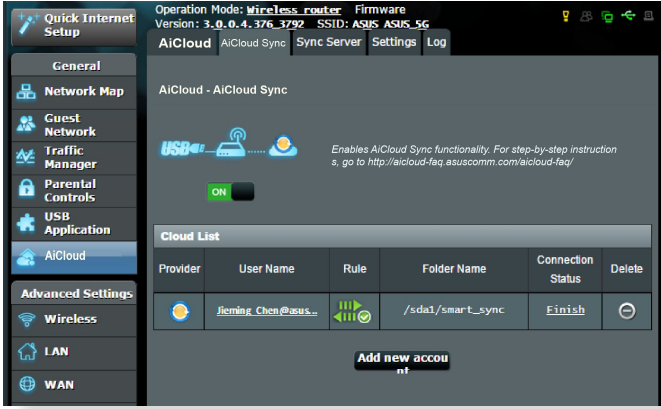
Quick Internet Setup

Operation Mode: Wireless router Firmware Version: 3.0.0.4.376_3792 SSID: ASUS ASUS_5G

AiCloud AiCloud Sync Sync Server Settings Log

General

Network Map

Guest Network

Traffic Manager

Parental Controls

USB Application

AiCloud

Advanced Settings

Wireless

LAN

WAN

AiCloud - AiCloud Sync

USB

Enables AiCloud Sync functionality. For step-by-step instructions, go to http://aicloud-faq.asuscomm.com/aicloud-faq/

ON

Cloud List

| Provider | User Name | Rule | Folder Name | Connection Status | Delete |
|---|---|---|---|---|---|
| | Jieming_Chen@asus... | | /sda1/smart_sync | Finish | |

Add new account